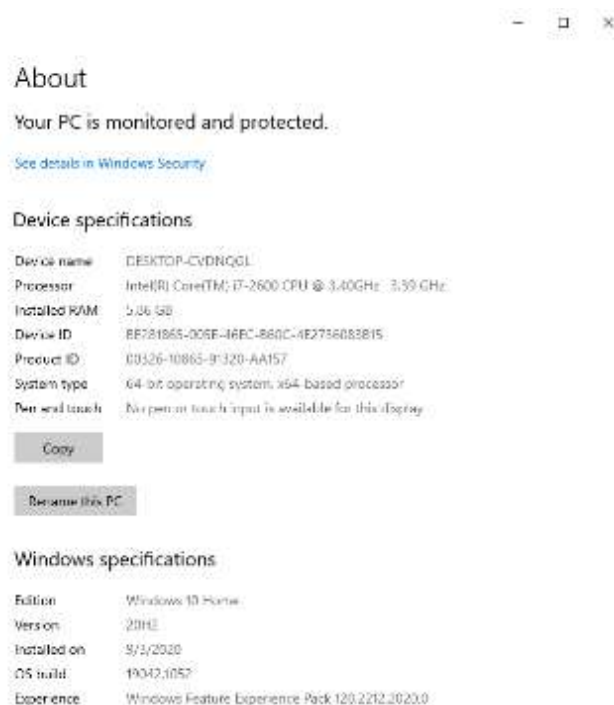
– □ ×

About

Your PC is monitored and protected.

See details in Windows Security

Device specifications

| | |
|---|---|
| Device name | DESKTOP-CVDNQGL |
| Processor | Intel(R) Core(TM) i7-2600 CPU @ 3.40GHz 3.39 GHz |
| Installed RAM | 5.86 GB |
| Device ID | BE781865-005E-46EC-860C-4E2736083815 |
| Product ID | 00326-10865-91320-AA157 |
| System type | 64-bit operating system, x64-based processor |
| Pen and touch | No pen or touch input is available for this display |

Copy

Rename this PC

Windows specifications

| | |
|---|---|
| Edition | Windows 10 Home |
| Version | 20H2 |
| Installed on | 9/3/2020 |
| OS build | 19042.1052 |
| Experience | Windows Feature Experience Pack 120.2212.2020.0 |